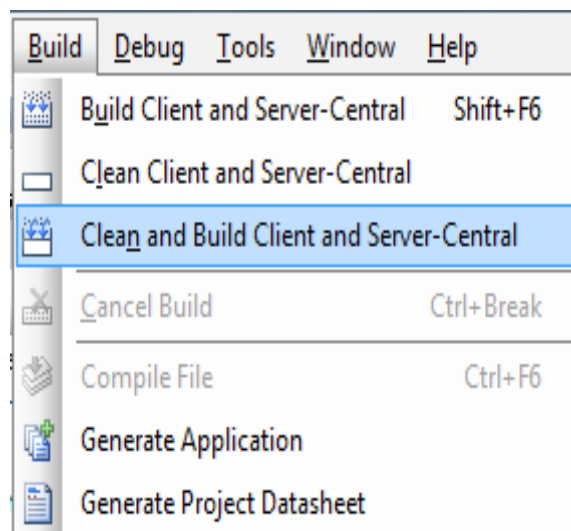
Build Debug Tools Window Help

Build Client and Server-Central Shift+F6

Clean Client and Server-Central

Clean and Build Client and Server-Central

Cancel Build Ctrl+Break

Compile File Ctrl+F6

Generate Application

Generate Project Datasheet